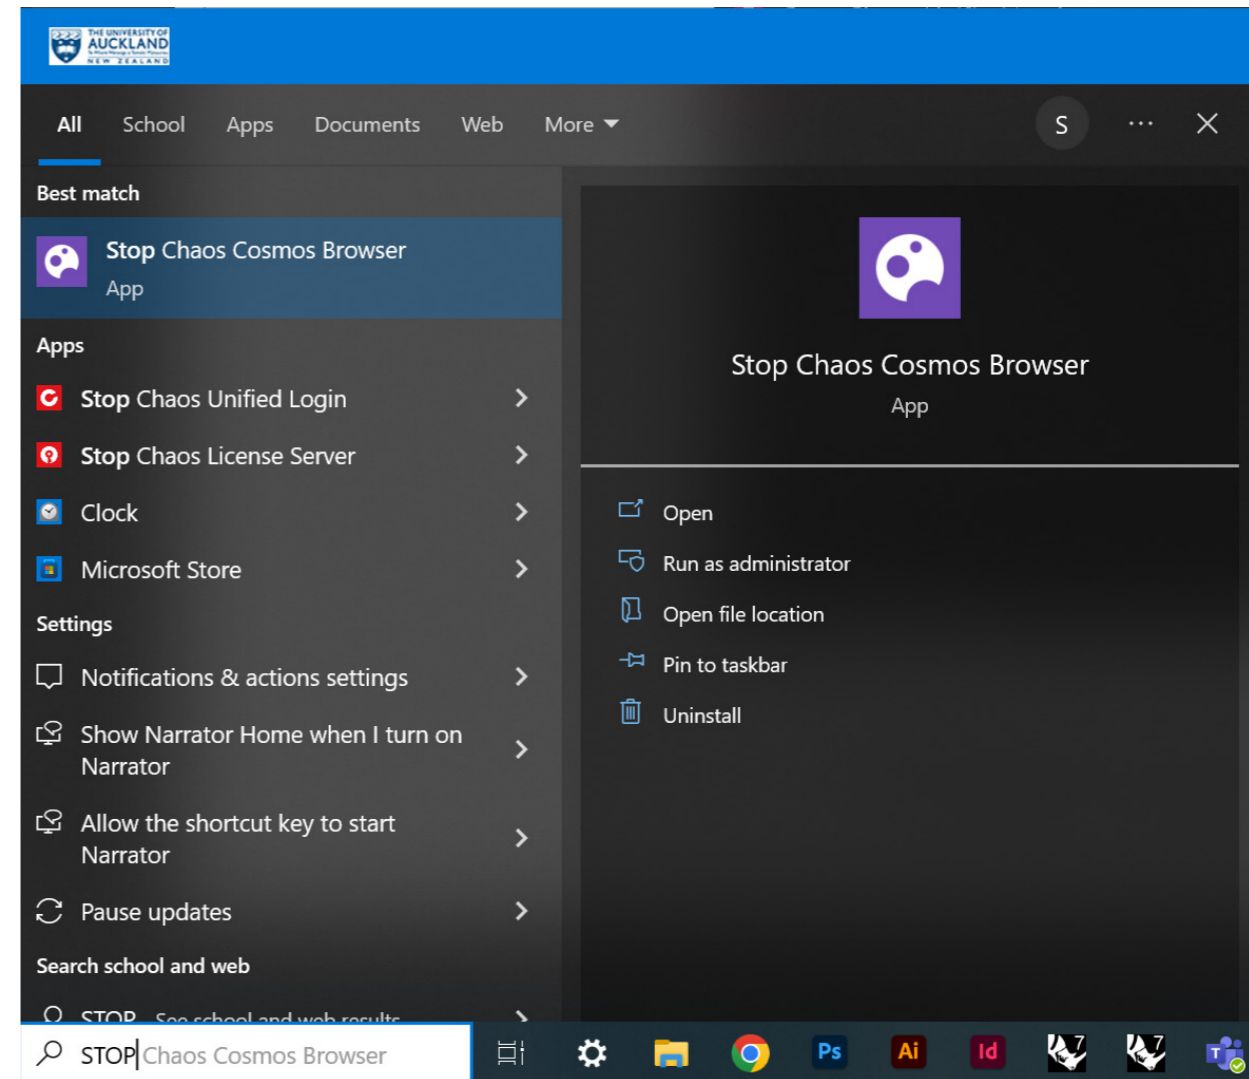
THE UNIVERSITY OF AUCKLAND NEW ZEALAND

All School Apps Documents Web More

S

Best match

Stop Chaos Cosmos Browser
App

Apps

Stop Chaos Unified Login

Stop Chaos License Server

Clock

Microsoft Store

Settings

Notifications & actions settings

Show Narrator Home when I turn on Narrator

Allow the shortcut key to start Narrator

Pause updates

Search school and web

STOP - See school and web results

Stop Chaos Cosmos Browser
App

Open

Run as administrator

Open file location

Pin to taskbar

Uninstall

STOP Chaos Cosmos Browser

Ps Ai Id 7 7